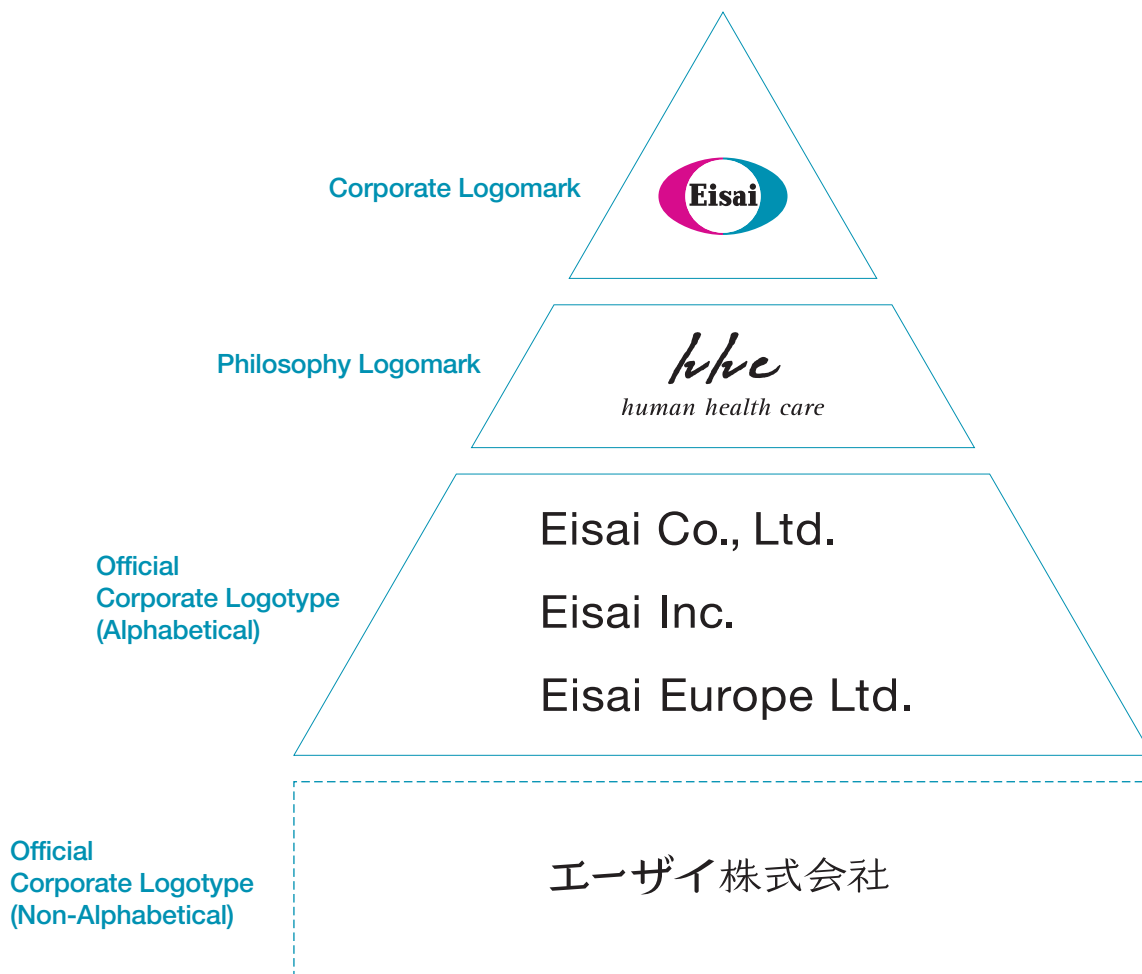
Corporate Logomark

Eisai

Philosophy Logomark

hhc
human health care

Official
Corporate Logotype
(Alphabetical)

Eisai Co., Ltd.

Eisai Inc.

Eisai Europe Ltd.

Official
Corporate Logotype
(Non-Alphabetical)

エーザイ株式会社